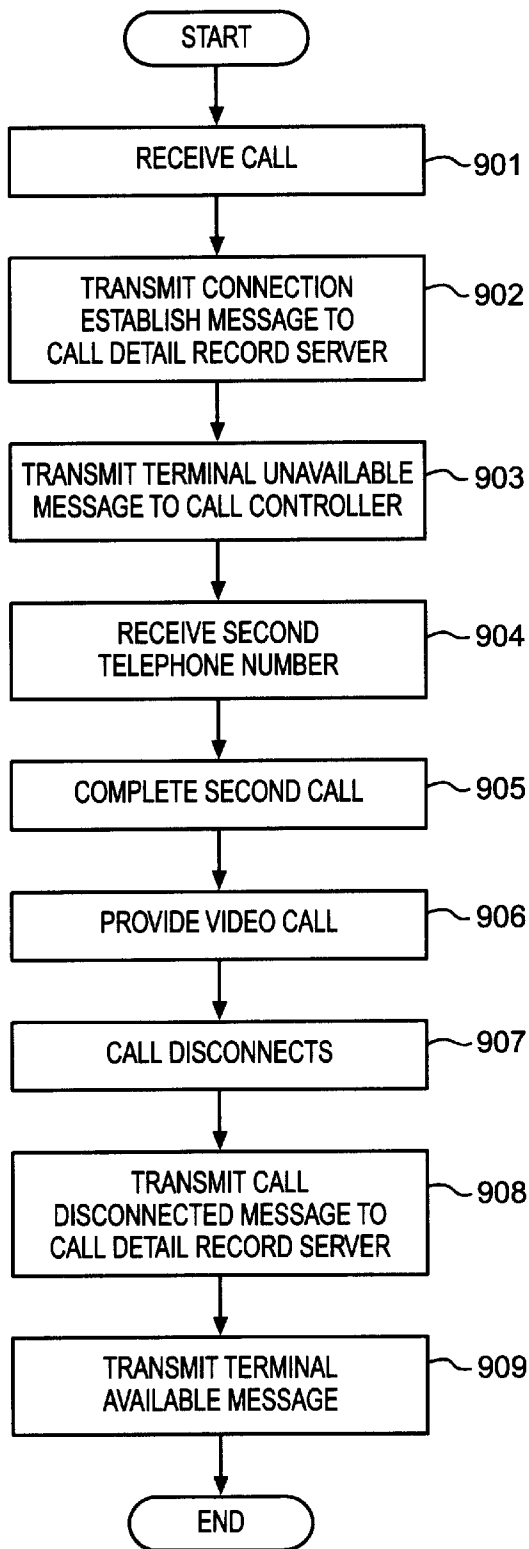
START

RECEIVE CALL
901

TRANSMIT CONNECTION ESTABLISH MESSAGE TO CALL DETAIL RECORD SERVER
902

TRANSMIT TERMINAL UNAVAILABLE MESSAGE TO CALL CONTROLLER
903

RECEIVE SECOND TELEPHONE NUMBER
904

COMPLETE SECOND CALL
905

PROVIDE VIDEO CALL
906

CALL DISCONNECTS
907

TRANSMIT CALL DISCONNECTED MESSAGE TO CALL DETAIL RECORD SERVER
908

TRANSMIT TERMINAL AVAILABLE MESSAGE
909

END